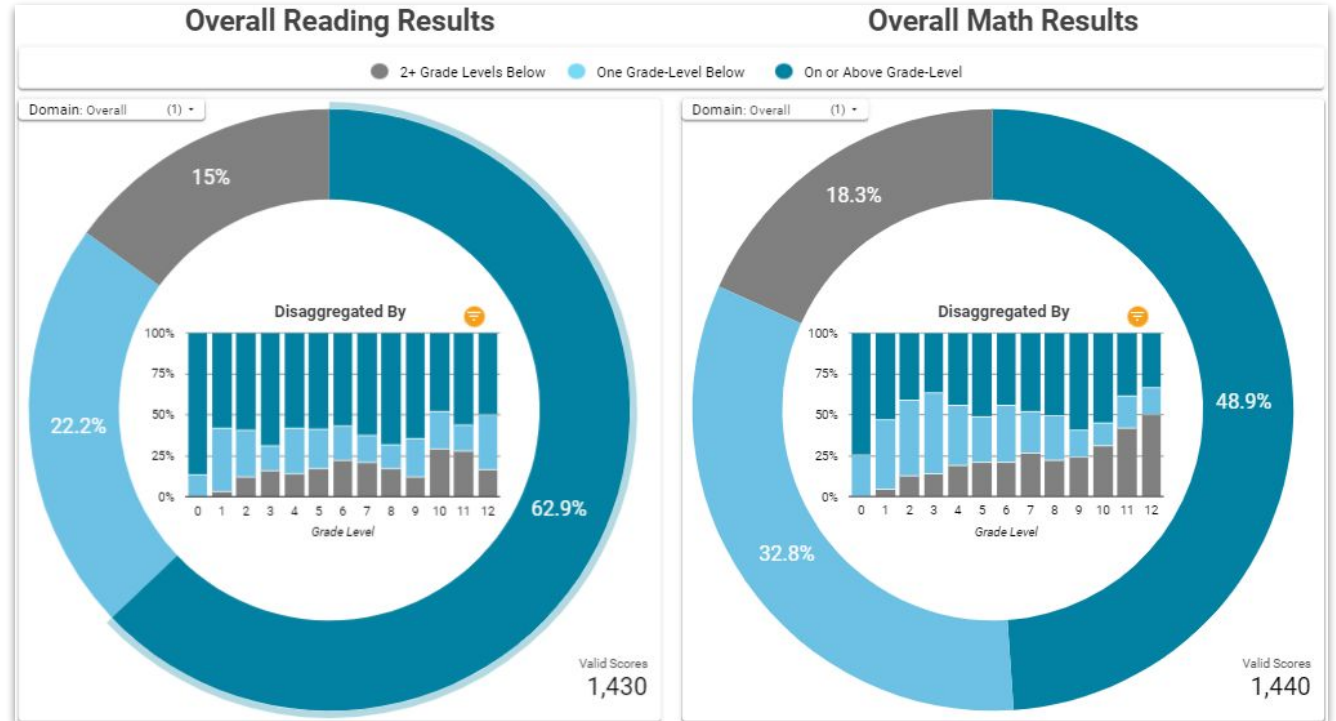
Overall Reading Results

Overall Math Results

2+ Grade Levels Below One Grade-Level Below On or Above Grade-Level

Domain: Overall (1) ▾

15%

22.2%

62.9%

Disaggregated By

100%
75%
50%
25%
0%

0 1 2 3 4 5 6 7 8 9 10 11 12

Grade Level

Valid Scores
1,430

Domain: Overall (1) ▾

18.3%

32.8%

48.9%

Disaggregated By

100%
75%
50%
25%
0%

0 1 2 3 4 5 6 7 8 9 10 11 12

Grade Level

Valid Scores
1,440